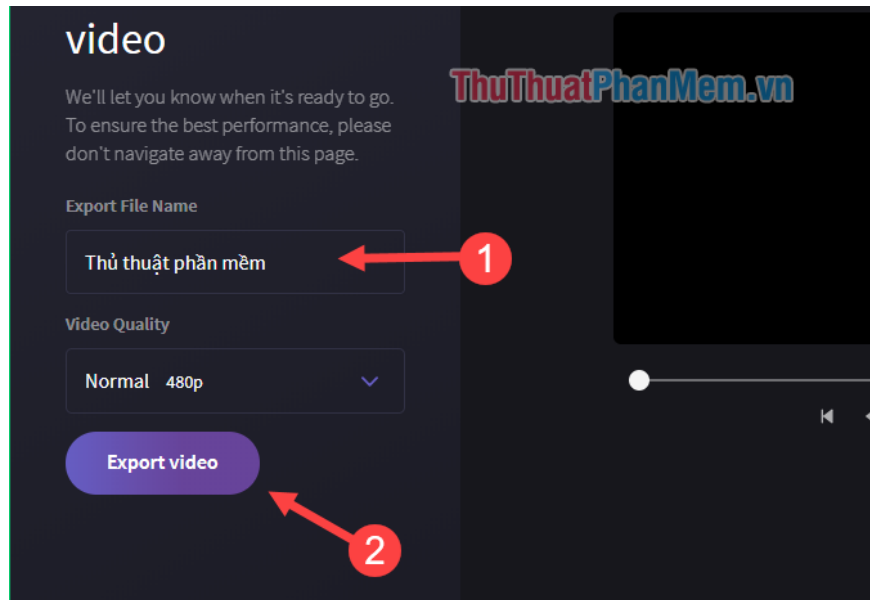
video

We'll let you know when it's ready to go. To ensure the best performance, please don't navigate away from this page.

ThuThuatPhanMem.vn

Export File Name

Thủ thuật phần mềm

1

Video Quality

Normal 480p

Export video

2